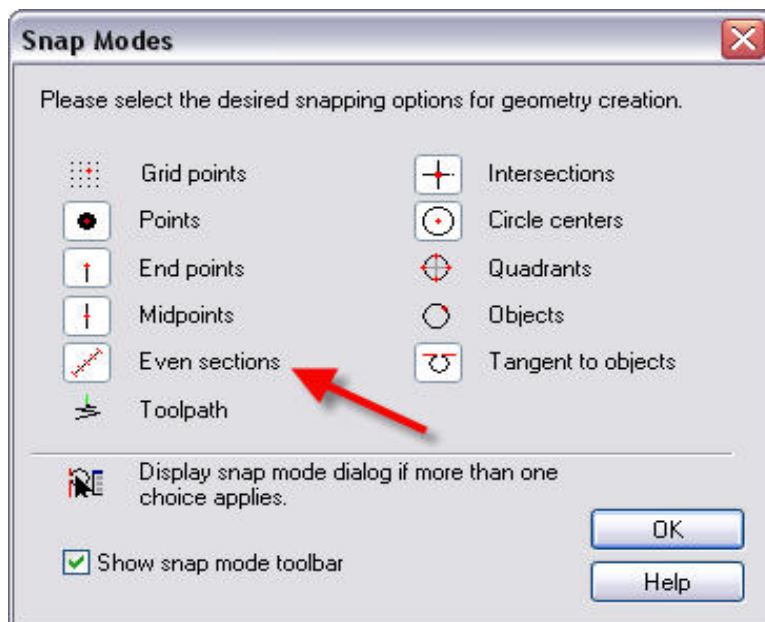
Snap Modes

Please select the desired snapping options for geometry creation.

Grid points
Points
End points
Midpoints
Even sections
Toolpath

Intersections
Circle centers
Quadrants
Objects
Tangent to objects

Display snap mode dialog if more than one choice applies.

Show snap mode toolbar

OK
Help